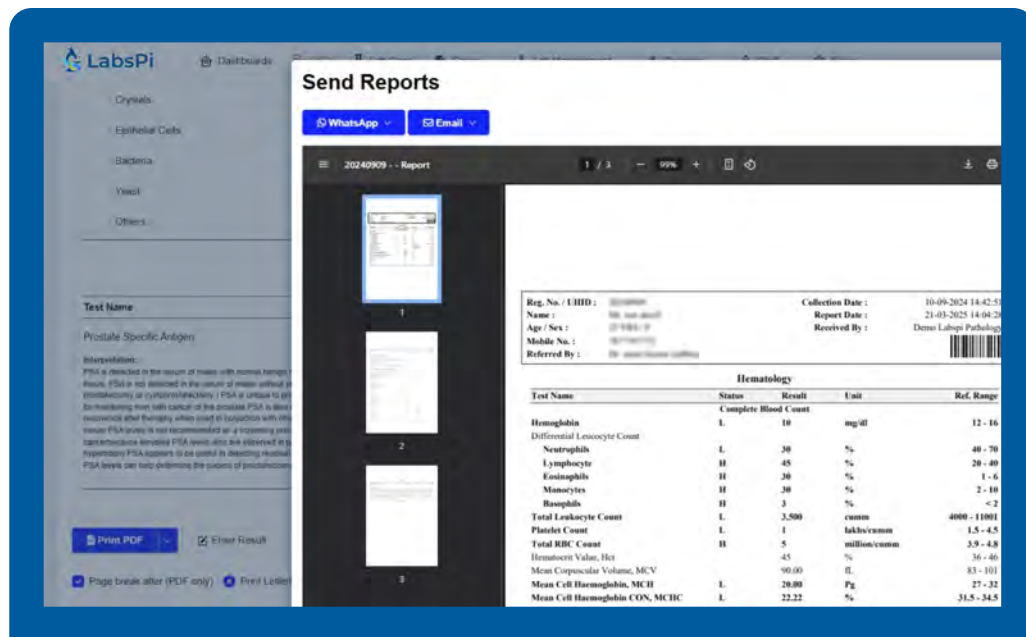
LabsPi

Dashboards

Crystals

Epithelial Cells

Bacteria

Yeast

Others

Test Name

Prostate Specific Antigen

Interpretation:

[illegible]

Print PDF

Enter Result

Page break after (PDF only)

Print Letter

Send Reports

WhatsApp

Email

20240909 - - Report

1 / 3

99%

1

2

3

Reg. No. / UHID :

Name :

Age / Sex :

Mobile No. :

Referred By :

Collection Date : 10-09-2024 14:42:5

Report Date : 21-03-2025 14:04:2

Received By : Demo Labspi Patholog

Hematology

| Test Name | Status | Result | Unit | Ref. Range |
|---|---|---|---|---|
| | | Complete Blood Count | | |
| Hemoglobin | L | 10 | mg/dl | 12 - 16 |
| Differential Leucocyte Count | | | | |
| Neutrophils | L | 30 | % | 40 - 70 |
| Lymphocyte | H | 45 | % | 20 - 40 |
| Eosinophils | H | 30 | % | 1 - 6 |
| Monocytes | H | 30 | % | 2 - 10 |
| Basophils | H | 3 | % | < 2 |
| Total Leukocyte Count | L | 3,500 | cumm | 4000 - 11001 |
| Platelet Count | L | 1 | lakhs/cumm | 1.5 - 4.5 |
| Total RBC Count | H | 5 | million/cumm | 3.9 - 4.8 |
| Hematocrit Value, Hct | | 45 | % | 36 - 46 |
| Mean Corpuscular Volume, MCV | | 90.00 | fL | 83 - 101 |
| Mean Cell Haemoglobin, MCH | L | 20.00 | Pg | 27 - 32 |
| Mean Cell Haemoglobin CON, MCHC | L | 22.22 | % | 31.5 - 34.5 |